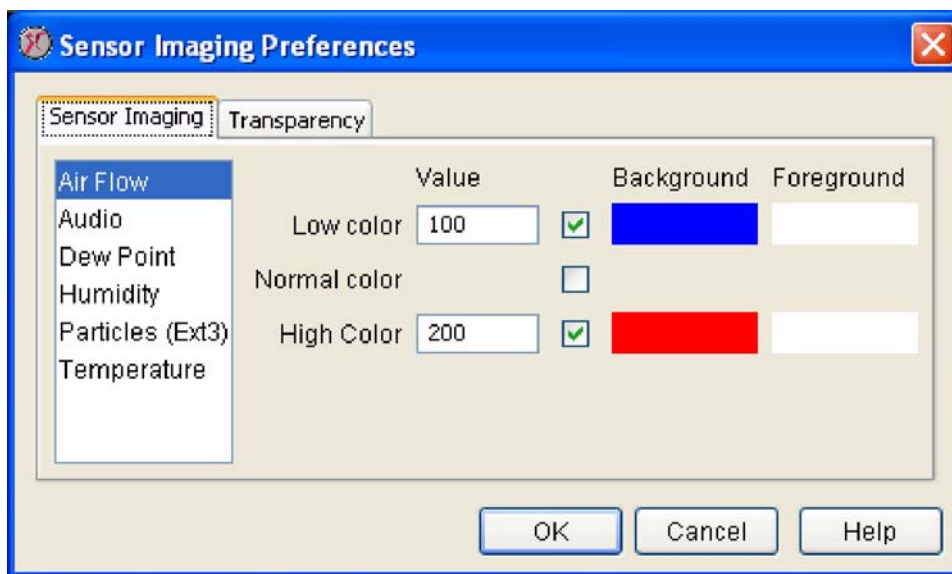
Sensor Imaging Preferences

Sensor Imaging | Transparency

Air Flow
Audio
Dew Point
Humidity
Particles (Ext3)
Temperature

| | Value | | Background | Foreground |
|---|---|---|---|---|
| Low color | 100 | ☑ | | |
| Normal color | | ☐ | | |
| High Color | 200 | ☑ | | |

OK | Cancel | Help